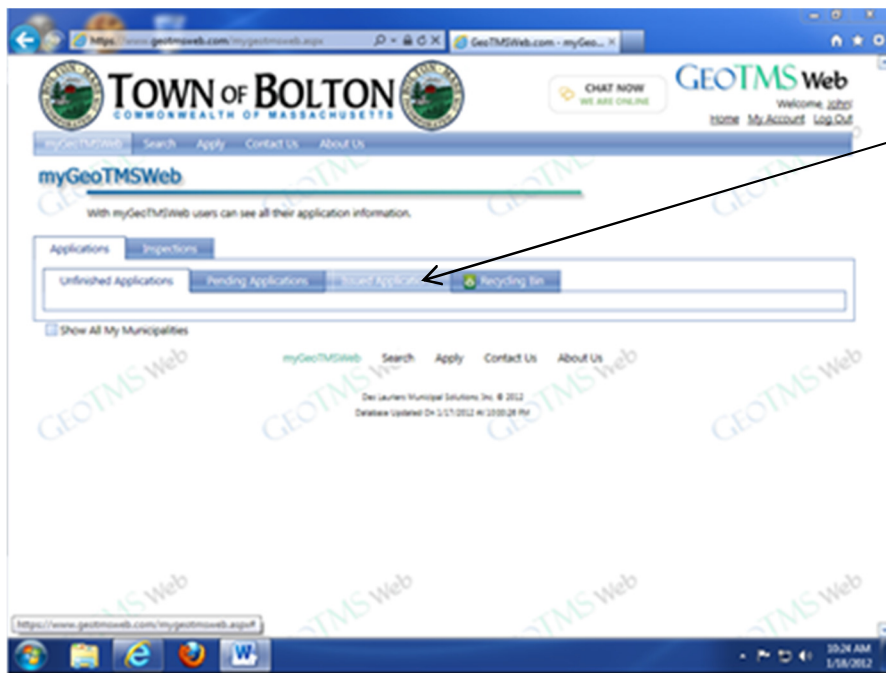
https://www.geotmsweb.com/mygeotmsweb.aspx
GeoTMSWeb.com - myGeo...

TOWN OF BOLTON
COMMONWEALTH OF MASSACHUSETTS

CHAT NOW
WE ARE ONLINE

GEOTMS Web
Welcome, john!
Home My Account Log Out

myGeoTMSWeb Search Apply Contact Us About Us

myGeoTMSWeb

With myGeoTMSWeb users can see all their application information.

Applications Inspections

Unfinished Applications Pending Applications Issued Applications Recycling Bin

Show All My Municipalities

myGeoTMSWeb Search Apply Contact Us About Us

Des Lauriers Municipal Solutions, Inc. © 2012
Database Updated On 1/17/2012 At 10:00:28 PM

GEOTMS Web GEOTMS Web GEOTMS Web GEOTMS Web GEOTMS Web GEOTMS Web GEOTMS Web GEOTMS Web GEOTMS Web GEOTMS Web GEOTMS Web GEOTMS Web

https://www.geotmsweb.com/mygeotmsweb.aspx#

10:24 AM
1/18/2012